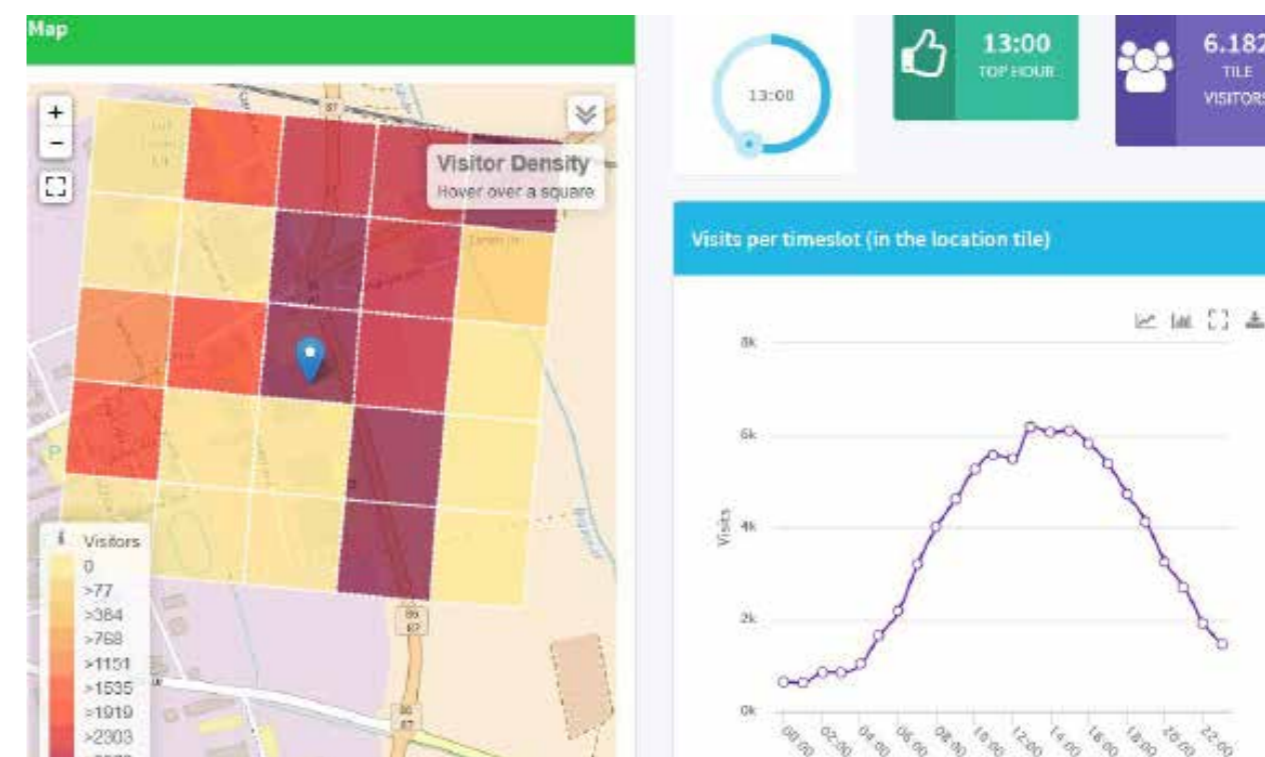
Map

+
−

Visitor Density
Hover over a square

Visitors
0
>77
>384
>768
>1151
>1535
>1919
>2303
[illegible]

13:00

13:00
TOP HOUR

6.182
TILE
VISITORS

Visits per timeslot (in the location tile)

8k
6k
4k
2k
0k

Visits

00:00
02:00
04:00
06:00
08:00
10:00
12:00
14:00
16:00
18:00
20:00
22:00